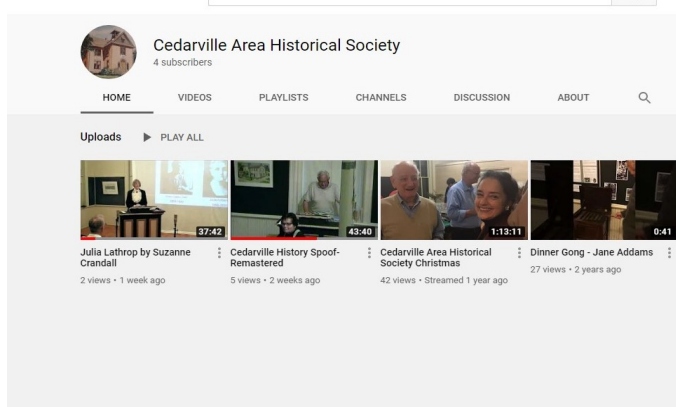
Cedarville Area Historical Society
4 subscribers

HOME
VIDEOS
PLAYLISTS
CHANNELS
DISCUSSION
ABOUT

Uploads
PLAY ALL

37:42
Julia Lathrop by Suzanne Crandall
2 views • 1 week ago

43:40
Cedarville History Spoof- Remastered
5 views • 2 weeks ago

1:13:11
Cedarville Area Historical Society Christmas
42 views • Streamed 1 year ago

0:41
Dinner Gong - Jane Addams
27 views • 2 years ago